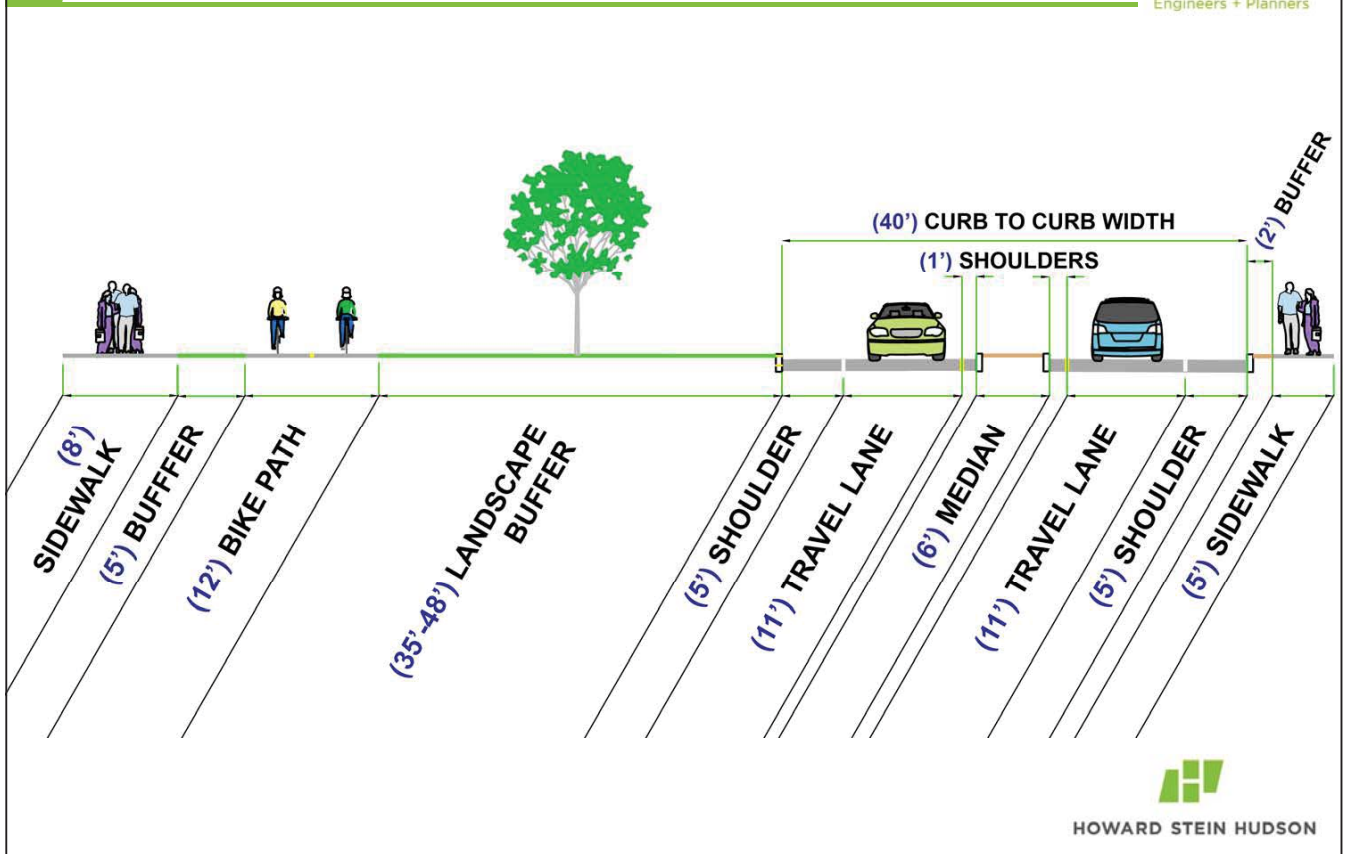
Engineers + Planners

(40') CURB TO CURB WIDTH

(2') BUFFER

(1') SHOULDERS

(8') SIDEWALK

(5') BUFFER

(12') BIKE PATH

(35'-48') LANDSCAPE BUFFER

(5') SHOULDER

(11') TRAVEL LANE

(6') MEDIAN

(11') TRAVEL LANE

(5') SHOULDER

(5') SIDEWALK

HOWARD STEIN HUDSON